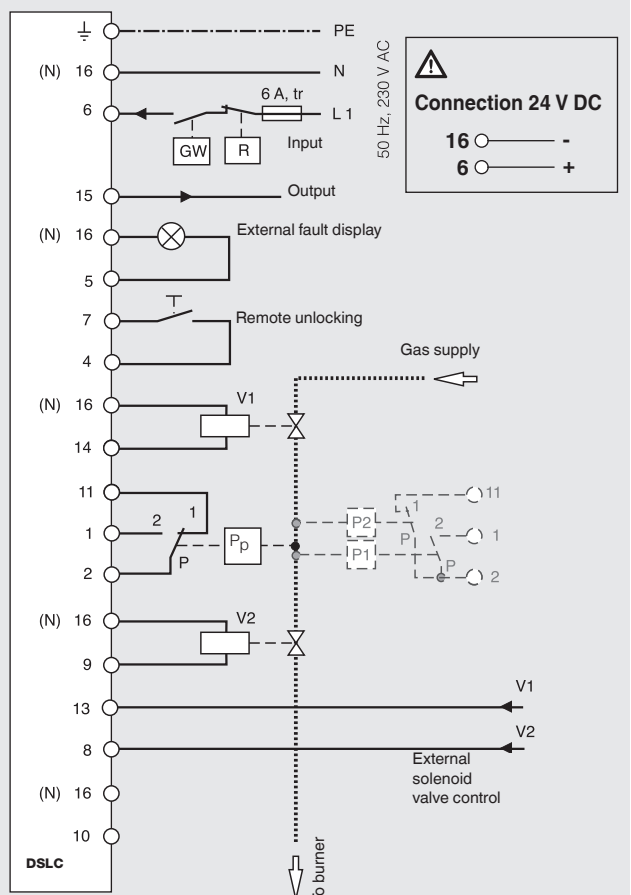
PE
(N) 16
N
6
6 A, tr
L 1
GW
R
Input
50 Hz, 230 V AC

⚠
Connection 24 V DC
16 -
6 +

15
Output
(N) 16
External fault display
5
7
Remote unlocking
4
Gas supply
(N) 16
V1
14
11
1
2
1
P
Pp
P2
P1
11
1
2
P
1
P
2
2
(N) 16
V2
9
13
V1
8
V2
External solenoid valve control
(N) 16
10
DSLC
to burner